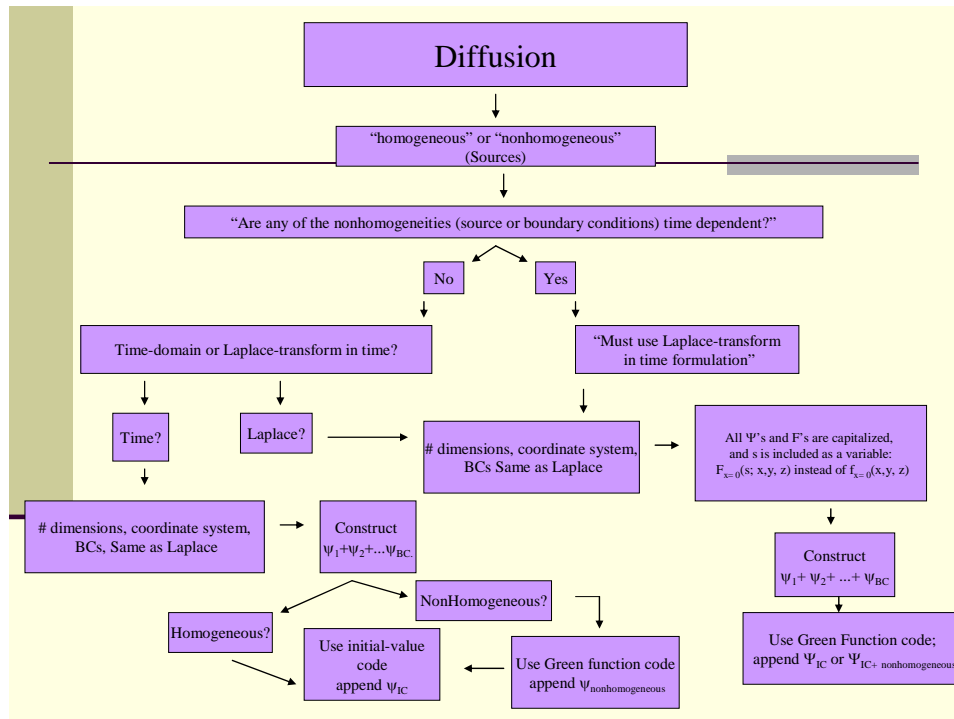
Diffusion

"homogeneous" or "nonhomogeneous" (Sources)

"Are any of the nonhomogeneities (source or boundary conditions) time dependent?"

No

Yes

Time-domain or Laplace-transform in time?

"Must use Laplace-transform in time formulation"

Time?

Laplace?

# dimensions, coordinate system, BCs Same as Laplace

All Ψ's and F's are capitalized, and s is included as a variable: $F_{x=0}(s; x,y, z)$ instead of $f_{x=0}(x,y, z)$

# dimensions, coordinate system, BCs, Same as Laplace

Construct $\psi_1+\psi_2+...\psi_{BC.}$

Construct $\Psi_1+\Psi_2+...+\Psi_{BC}$

NonHomogeneous?

Homogeneous?

Use initial-value code append $\psi_{IC}$

Use Green function code append $\psi_{nonhomogeneous}$

Use Green Function code; append $\Psi_{IC}$ or $\Psi_{IC+\ nonhomogeneous}$